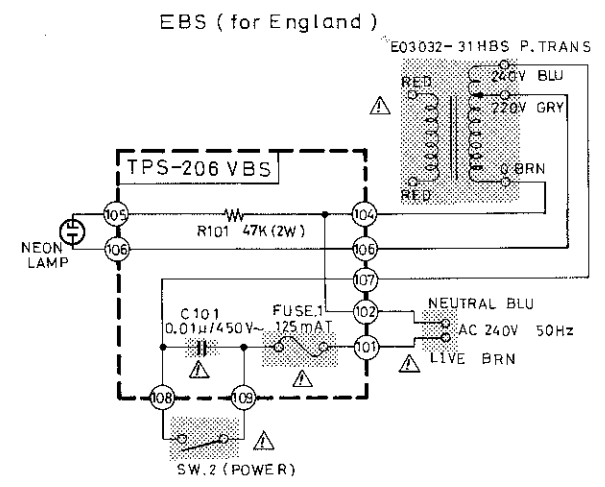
EBS ( for England )

E03032-31HBS P.TRANS

RED
240V BLU
220V GRY
0 BRN
RED

TPS-206 VBS

105
106
R101 47K (2W)
104
106
107
102
101
108
109

NEON LAMP

C101
$0.01\mu/450V\sim$

FUSE.1
125mAT

NEUTRAL BLU
AC 240V 50Hz
LIVE BRN

SW.2 (POWER)